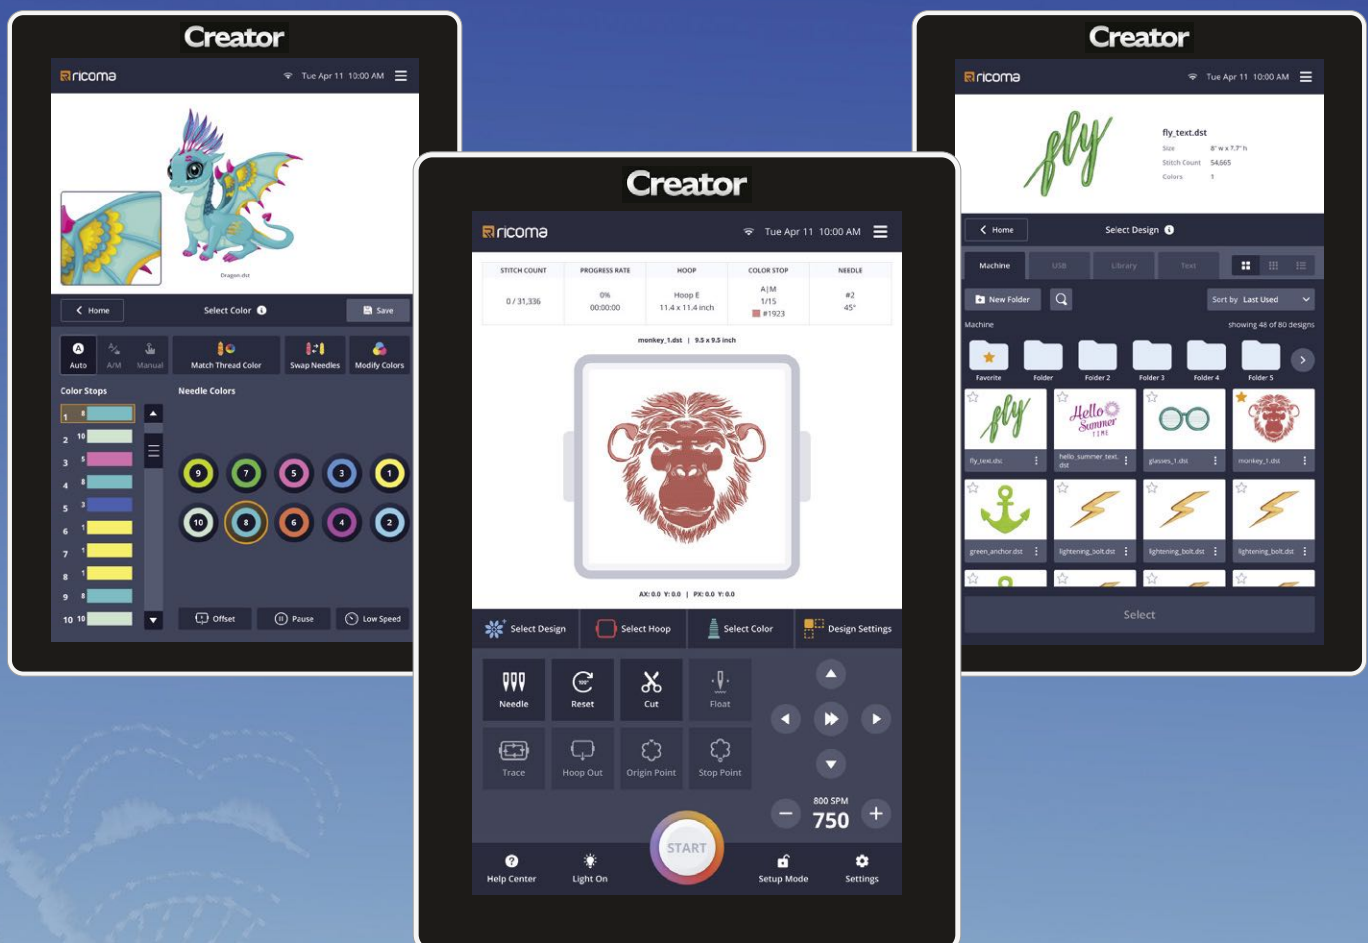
Creator

ricoma Tue Apr 11 10:00 AM

Dragon.dst

Home Select Color Save

Auto A/M Manual Match Thread Color Swap Needles Modify Colors

Color Stops

Needle Colors

1 8
2 10
3 5
4 8
5 3
6 1
7 1
8 1
9 8
10 10

9 7 5 3 1
10 8 6 4 2

Offset Pause Low Speed

Creator

ricoma Tue Apr 11 10:00 AM

| STITCH COUNT | PROGRESS RATE | HOOP | COLOR STOP | NEEDLE |
|---|---|---|---|---|
| 0 / 31,336 | 0% 00:00:00 | Hoop E 11.4 x 11.4 inch | A\|M 1/15 #1923 | #2 45° |

monkey_1.dst | 9.5 x 9.5 inch

AX: 0.0 Y: 0.0 | PX: 0.0 Y: 0.0

Select Design Select Hoop Select Color Design Settings

Needle Reset Cut Float
Trace Hoop Out Origin Point Stop Point

800 SPM
750

START

Help Center Light On Setup Mode Settings

Creator

ricoma Tue Apr 11 10:00 AM

fly_text.dst
Size 8" w x 7.7" h
Stitch Count 54,665
Colors 1

Home Select Design

Machine USB Library Text

New Folder Sort by Last Used

Machine showing 48 of 80 designs

Favorite Folder Folder 2 Folder 3 Folder 4 Folder 5

fly_text.dst hello_summer_text.dst glasses_1.dst monkey_1.dst
green_anchor.dst lightening_bolt.dst lightening_bolt.dst lightening_bolt.dst

Select